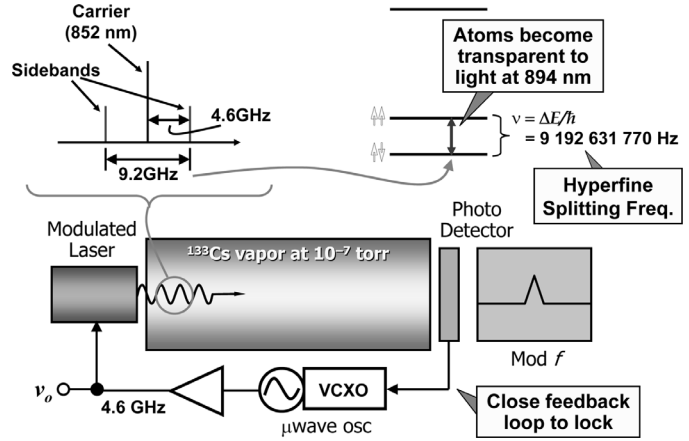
Carrier
(852 nm)

Sidebands

4.6GHz

9.2GHz

Atoms become transparent to light at 894 nm

$\nu = \Delta E/\hbar$
$= 9\ 192\ 631\ 770$ Hz

Hyperfine Splitting Freq.

Modulated Laser

$^{133}$Cs vapor at $10^{-7}$ torr

Photo Detector

Mod $f$

$v_o$

4.6 GHz

VCXO

μwave osc

Close feedback loop to lock